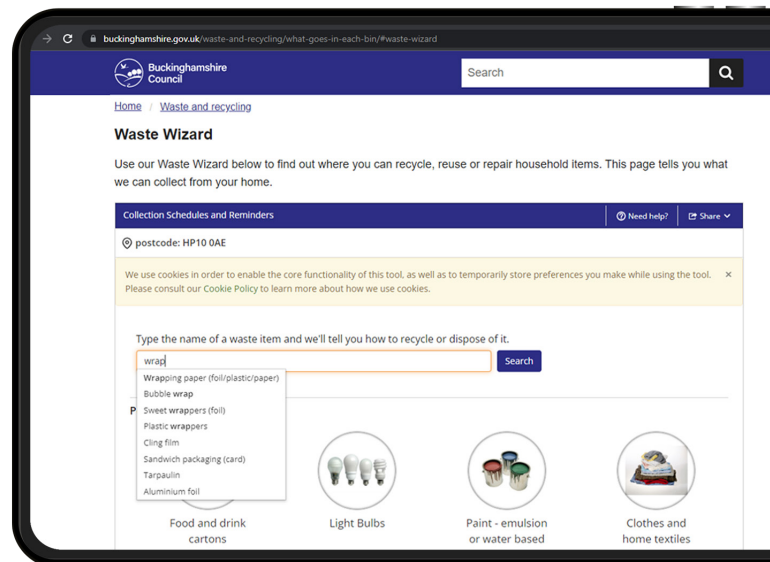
buckinghamshire.gov.uk/waste-and-recycling/what-goes-in-each-bin/#waste-wizard

Buckinghamshire Council

Search

Home / Waste and recycling

Waste Wizard

Use our Waste Wizard below to find out where you can recycle, reuse or repair household items. This page tells you what we can collect from your home.

Collection Schedules and Reminders

Need help?

Share

postcode: HP10 0AE

We use cookies in order to enable the core functionality of this tool, as well as to temporarily store preferences you make while using the tool. Please consult our Cookie Policy to learn more about how we use cookies.

×

Type the name of a waste item and we'll tell you how to recycle or dispose of it.

wrap

Search

Wrapping paper (foil/plastic/paper)
Bubble wrap
Sweet wrappers (foil)
Plastic wrappers
Cling film
Sandwich packaging (card)
Tarpaulin
Aluminium foil

P

Food and drink cartons

Light Bulbs

Paint - emulsion or water based

Clothes and home textiles